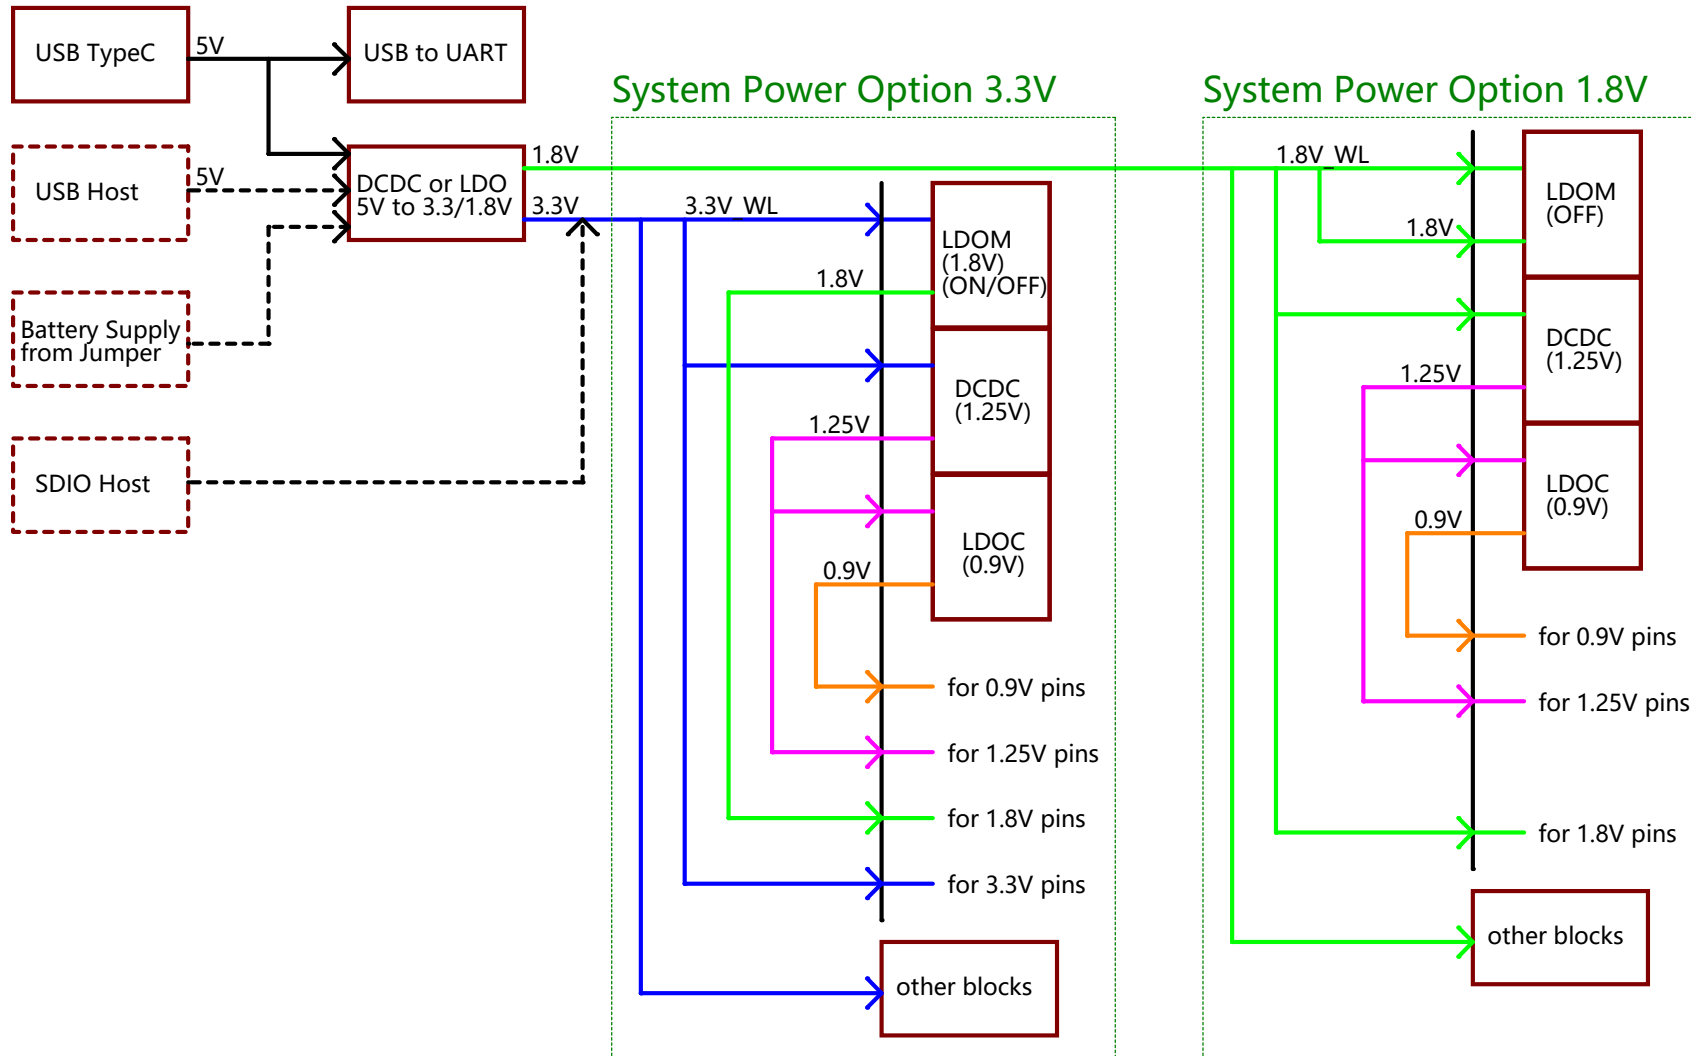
USB TypeC
5V
USB to UART
USB Host
5V
DCDC or LDO
5V to 3.3/1.8V
1.8V
3.3V
Battery Supply
from Jumper
SDIO Host

System Power Option 3.3V

3.3V_WL
LDOM
(1.8V)
(ON/OFF)
1.8V
DCDC
(1.25V)
1.25V
LDOC
(0.9V)
0.9V
for 0.9V pins
for 1.25V pins
for 1.8V pins
for 3.3V pins
other blocks

System Power Option 1.8V

1.8V_WL
LDOM
(OFF)
1.8V
DCDC
(1.25V)
1.25V
LDOC
(0.9V)
0.9V
for 0.9V pins
for 1.25V pins
for 1.8V pins
other blocks